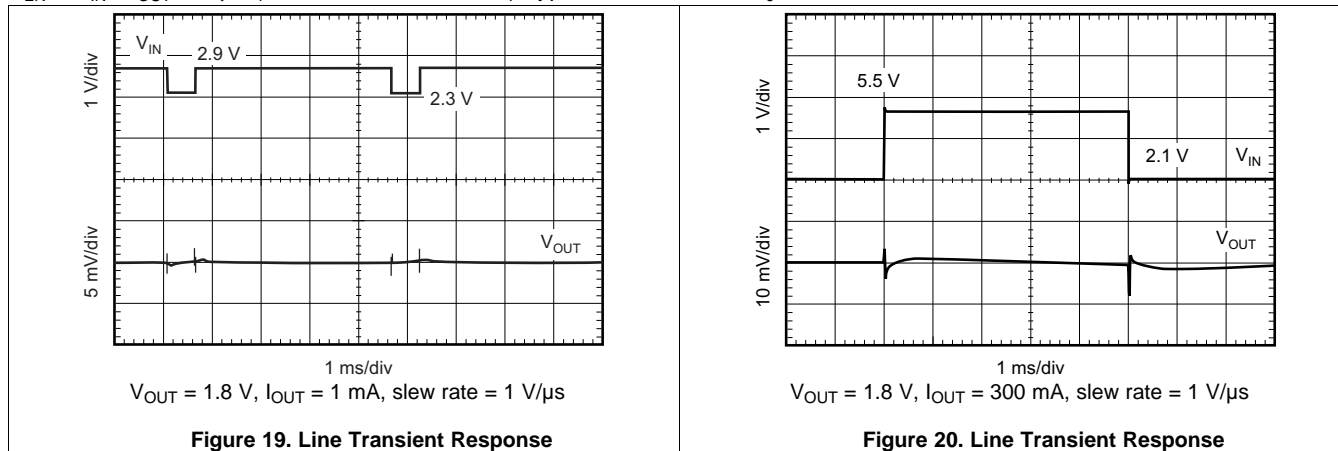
$V_{IN}$ 2.9 V

1 V/div

2.3 V

$V_{OUT}$

5 mV/div

1 ms/div

$V_{OUT}$ = 1.8 V, $I_{OUT}$ = 1 mA, slew rate = 1 V/µs

**Figure 19. Line Transient Response**

5.5 V

1 V/div

2.1 V $V_{IN}$

$V_{OUT}$

10 mV/div

1 ms/div

$V_{OUT}$ = 1.8 V, $I_{OUT}$ = 300 mA, slew rate = 1 V/µs

**Figure 20. Line Transient Response**